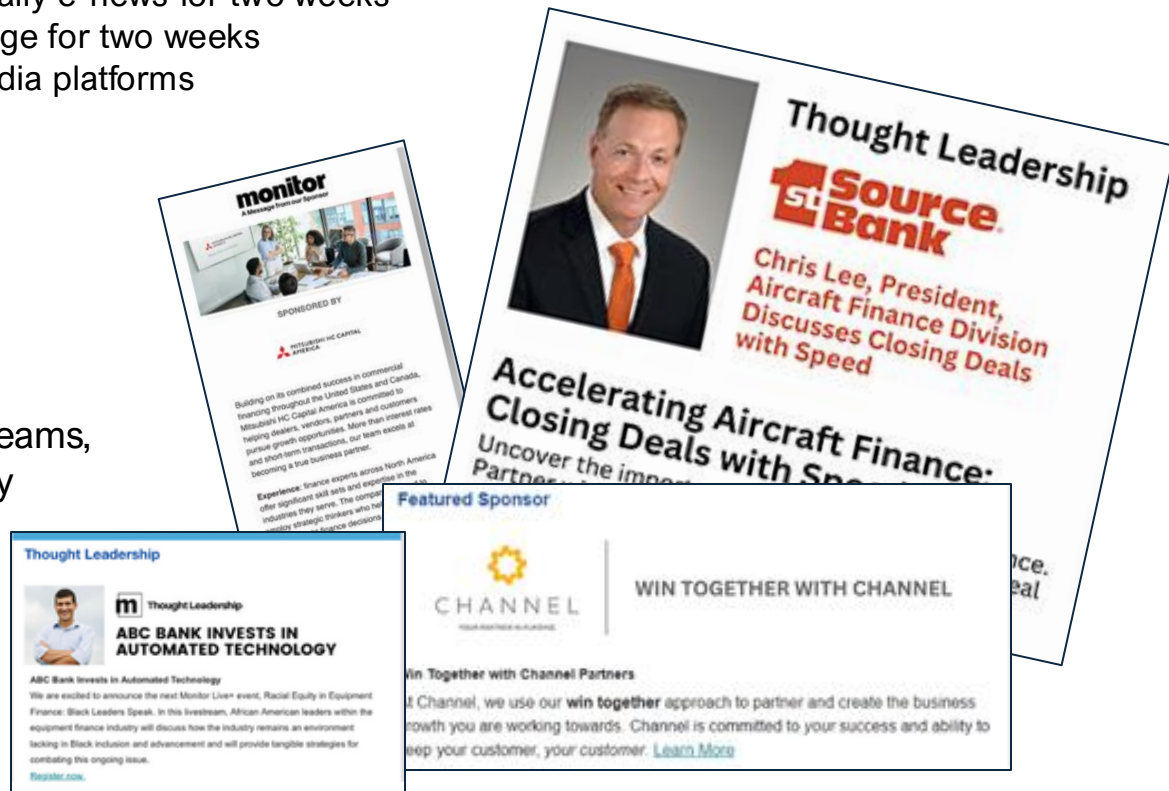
aily e-news for two weeks
ge for two weeks
dia platforms

eams,
y

monitor
A Message from our Sponsor

SPONSORED BY

MITSUBISHI HC CAPITAL AMERICA

Building on its combined success in commercial financing throughout the United States and Canada, Mitsubishi HC Capital America is committed to helping dealers, vendors, partners and customers pursue growth opportunities. More than interest rates and short-term transactions, our team excels at becoming a true business partner.

Experience: finance experts across North America offer significant skill sets and expertise in the industries they serve. The compan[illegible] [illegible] strategic thinkers who he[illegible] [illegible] finance decisions

Thought Leadership

1st Source Bank

Chris Lee, President, Aircraft Finance Division Discusses Closing Deals with Speed

Accelerating Aircraft Finance: Closing Deals with Sp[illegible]

Uncover the impo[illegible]
Partner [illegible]
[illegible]nce.
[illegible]eal

Featured Sponsor

CHANNEL
YOUR PARTNER IN FUNDING

WIN TOGETHER WITH CHANNEL

Win Together with Channel Partners
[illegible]t Channel, we use our win together approach to partner and create the business growth you are working towards. Channel is committed to your success and ability to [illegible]eep your customer, your customer. Learn More

Thought Leadership

m Thought Leadership

ABC BANK INVESTS IN AUTOMATED TECHNOLOGY

ABC Bank Invests in Automated Technology
We are excited to announce the next Monitor Live+ event, Racial Equity in Equipment Finance: Black Leaders Speak. In this livestream, African American leaders within the equipment finance industry will discuss how the industry remains an environment lacking in Black inclusion and advancement and will provide tangible strategies for combating this ongoing issue.
Register now.